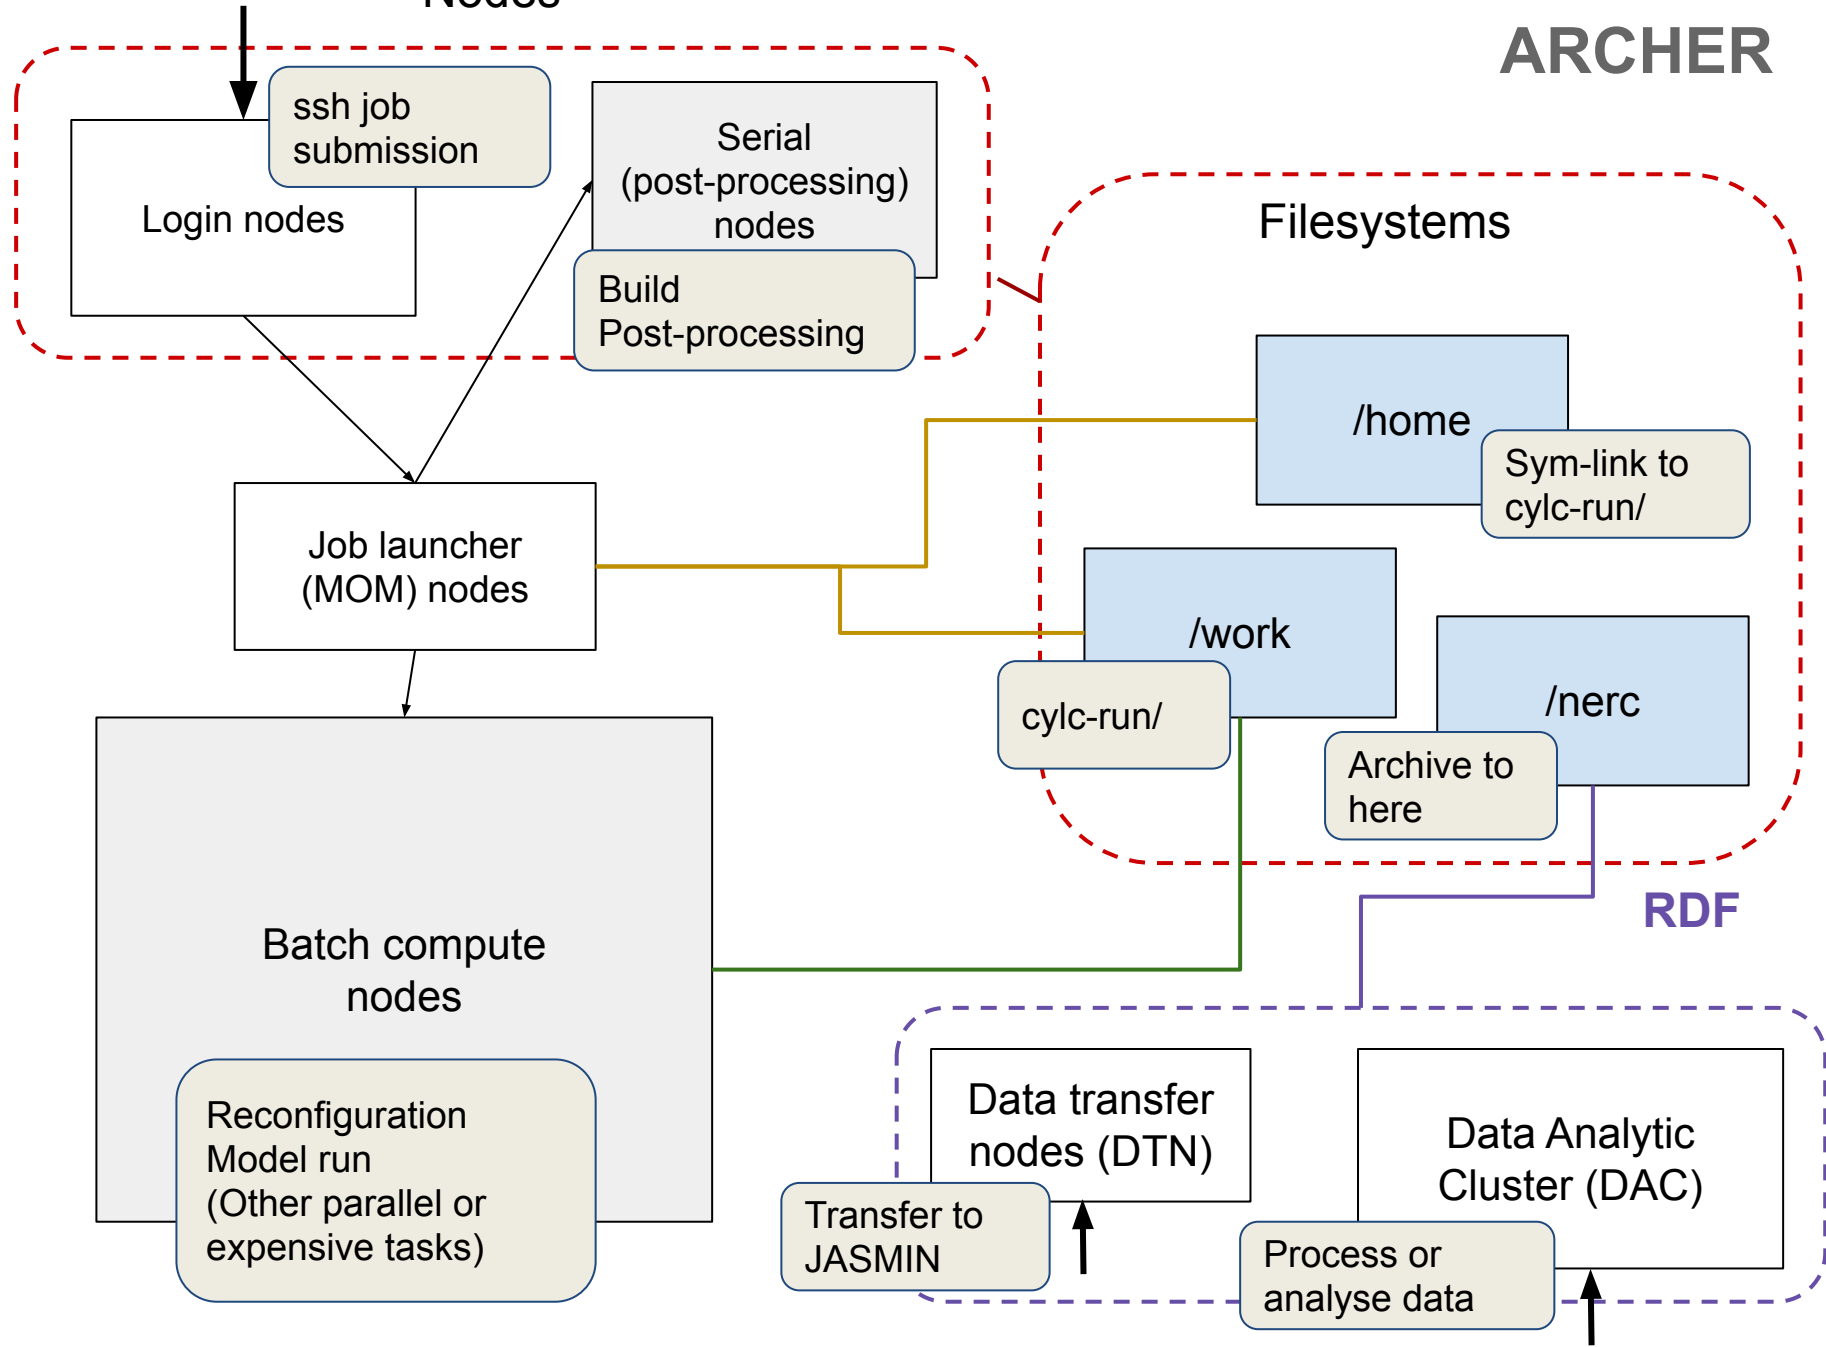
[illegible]

ARCHER

ssh job submission

Login nodes

Serial (post-processing) nodes

Build Post-processing

Filesystems

/home

Sym-link to cylc-run/

Job launcher (MOM) nodes

/work

cylc-run/

/nerc

Archive to here

RDF

Batch compute nodes

Reconfiguration Model run (Other parallel or expensive tasks)

Data transfer nodes (DTN)

Transfer to JASMIN

Data Analytic Cluster (DAC)

Process or analyse data